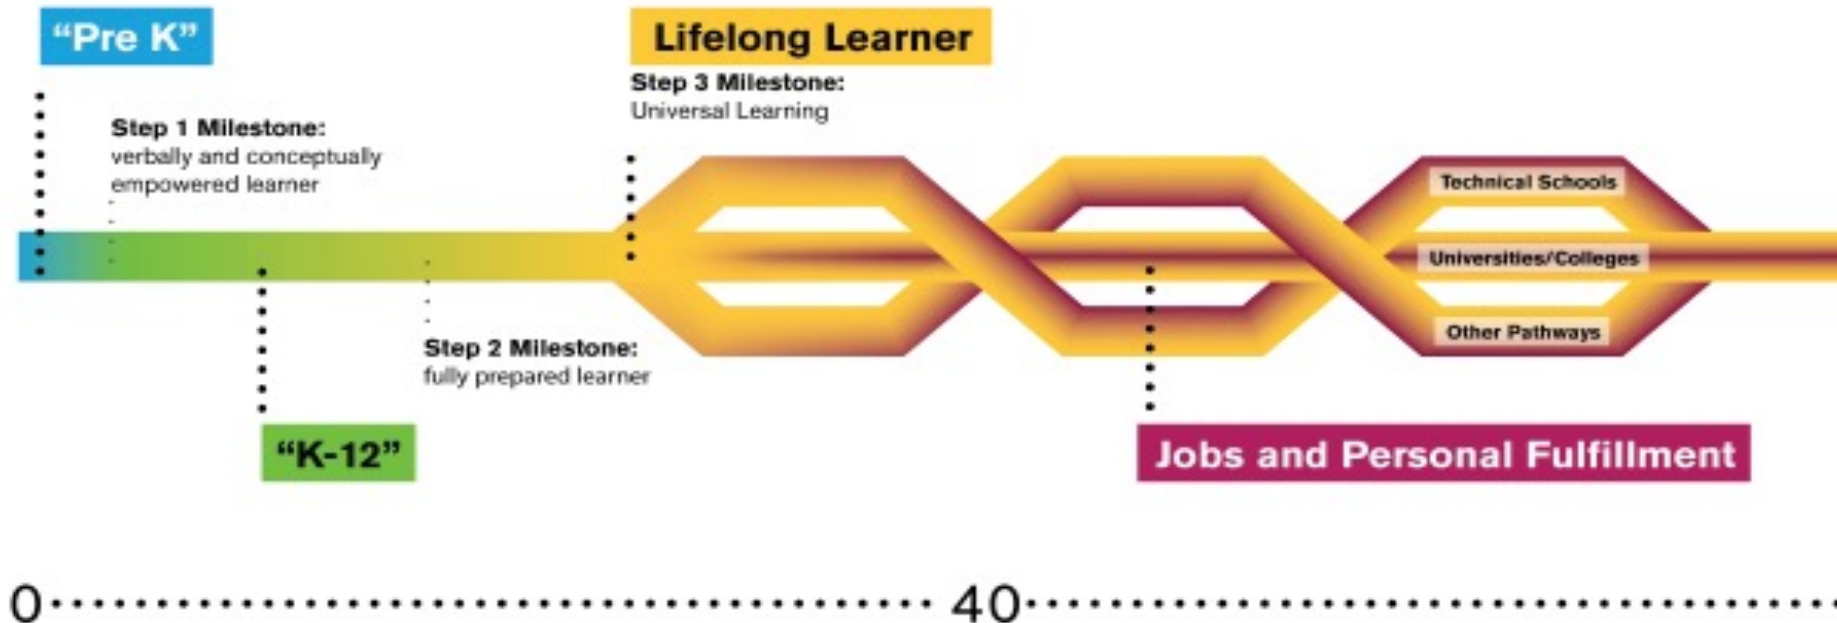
“Pre K”

Step 1 Milestone:
verbally and conceptually empowered learner

“K-12”

Step 2 Milestone:
fully prepared learner

Lifelong Learner

Step 3 Milestone:
Universal Learning

Technical Schools

Universities/Colleges

Other Pathways

Jobs and Personal Fulfillment

0 40